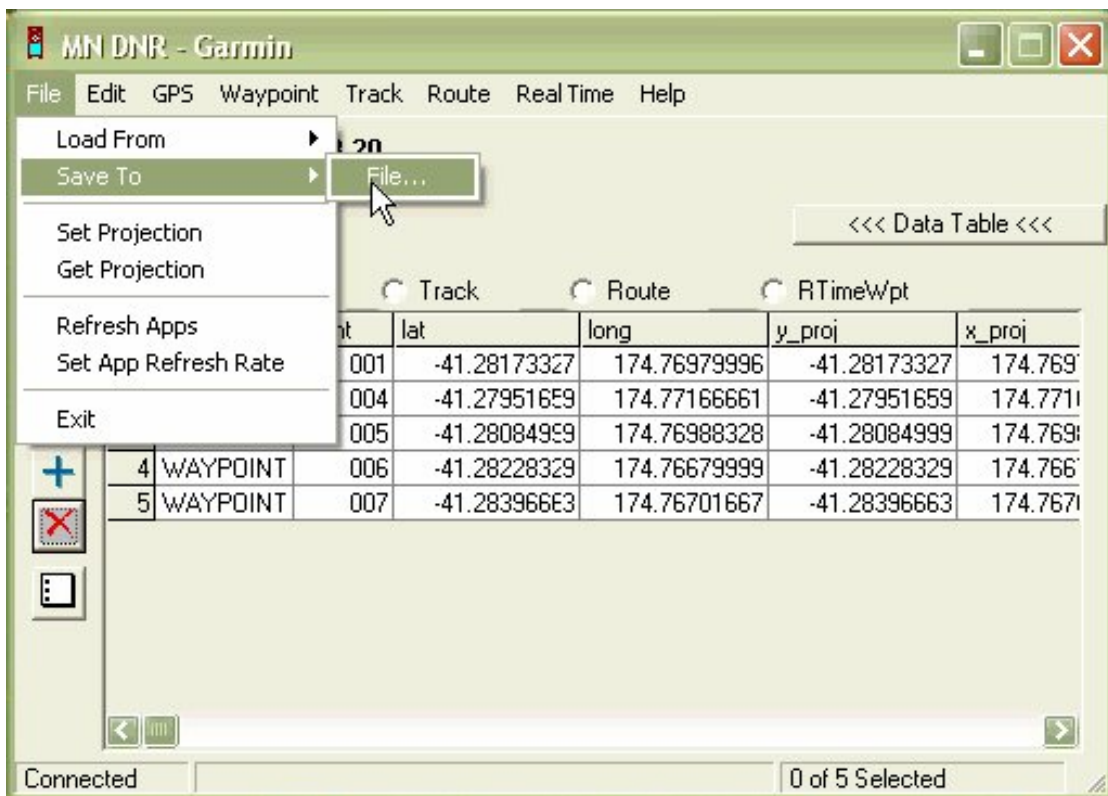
MN DNR - Garmin

File Edit GPS Waypoint Track Route Real Time Help

Load From
Save To
File...
Set Projection
Get Projection
Refresh Apps
Set App Refresh Rate
Exit

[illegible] 20

<<< Data Table <<<

Track Route RTimeWpt

| | | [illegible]nt | lat | long | y_proj | x_proj |
|---|---|---|---|---|---|---|
| | | 001 | -41.28173327 | 174.76979996 | -41.28173327 | 174.769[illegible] |
| | | 004 | -41.27951659 | 174.77166661 | -41.27951659 | 174.771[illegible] |
| | | 005 | -41.28084999 | 174.76988328 | -41.28084999 | 174.769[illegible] |
| 4 | WAYPOINT | 006 | -41.28228329 | 174.76679999 | -41.28228329 | 174.766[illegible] |
| 5 | WAYPOINT | 007 | -41.28396663 | 174.76701667 | -41.28396663 | 174.767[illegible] |

Connected
0 of 5 Selected